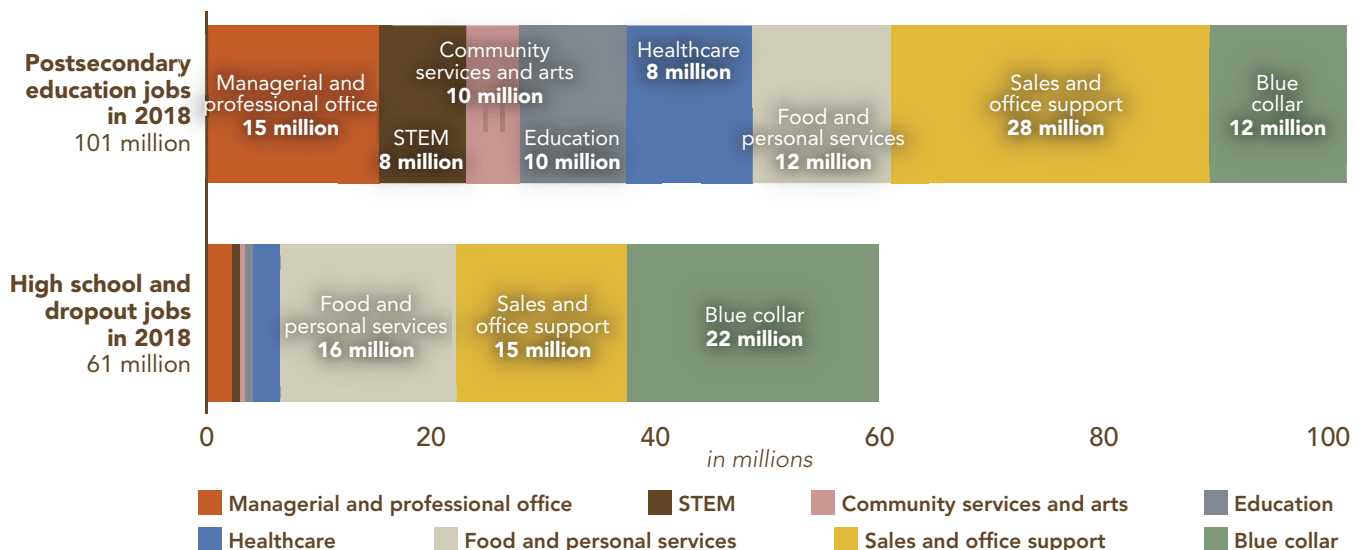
Postsecondary education jobs in 2018
101 million

Managerial and professional office
15 million

STEM
8 million

Community services and arts
10 million

Education
10 million

Healthcare
8 million

Food and personal services
12 million

Sales and office support
28 million

Blue collar
12 million

High school and dropout jobs in 2018
61 million

Food and personal services
16 million

Sales and office support
15 million

Blue collar
22 million

0 20 40 60 80 100
in millions

Managerial and professional office
STEM
Community services and arts
Education
Healthcare
Food and personal services
Sales and office support
Blue collar